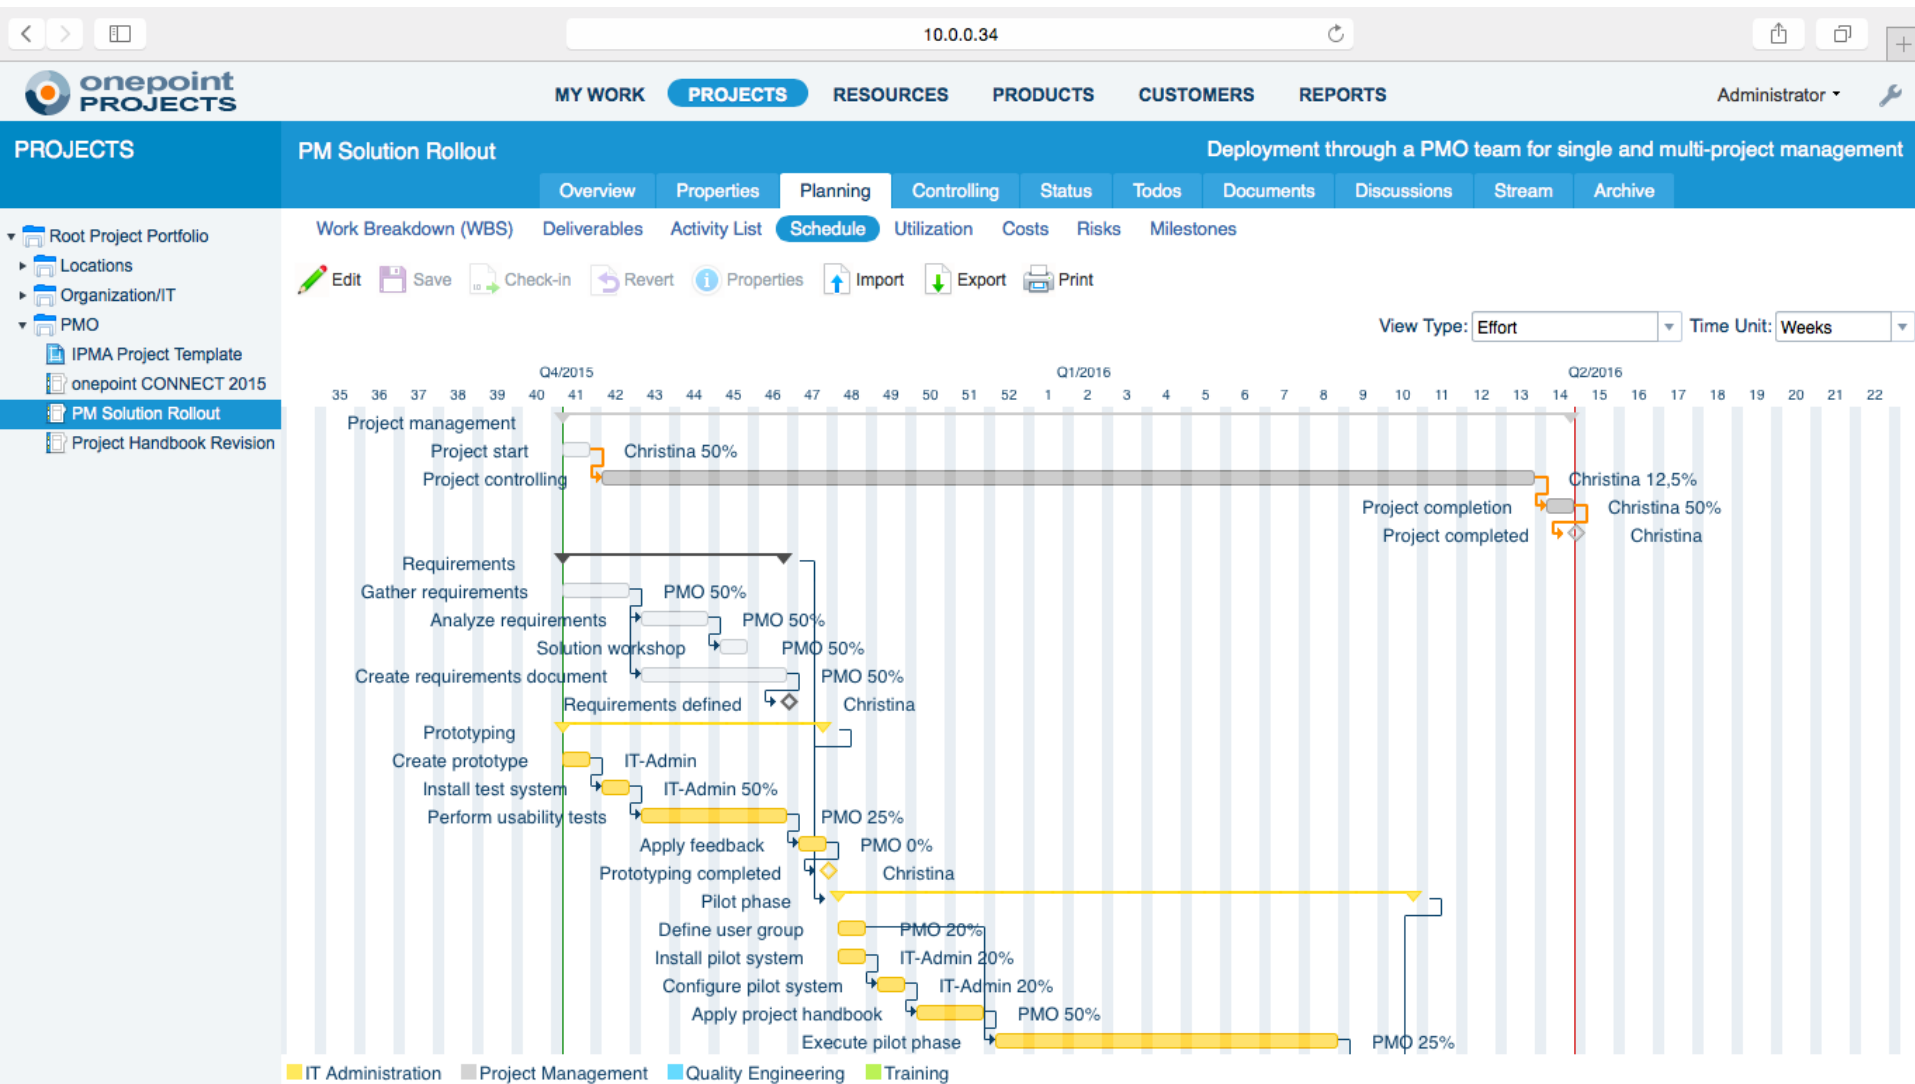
10.0.0.34

onepoint PROJECTS

MY WORK PROJECTS RESOURCES PRODUCTS CUSTOMERS REPORTS

Administrator

PROJECTS

PM Solution Rollout

Deployment through a PMO team for single and multi-project management

Overview Properties Planning Controlling Status Todos Documents Discussions Stream Archive

Root Project Portfolio
Locations
Organization/IT
PMO
IPMA Project Template
onepoint CONNECT 2015
PM Solution Rollout
Project Handbook Revision

Work Breakdown (WBS) Deliverables Activity List Schedule Utilization Costs Risks Milestones

Edit Save Check-in Revert Properties Import Export Print

View Type: Effort Time Unit: Weeks

Q4/2015 Q1/2016 Q2/2016

35 36 37 38 39 40 41 42 43 44 45 46 47 48 49 50 51 52 1 2 3 4 5 6 7 8 9 10 11 12 13 14 15 16 17 18 19 20 21 22

Project management
Project start Christina 50%
Project controlling Christina 12,5%
Project completion Christina 50%
Project completed Christina
Requirements
Gather requirements PMO 50%
Analyze requirements PMO 50%
Solution workshop PMO 50%
Create requirements document PMO 50%
Requirements defined Christina
Prototyping
Create prototype IT-Admin
Install test system IT-Admin 50%
Perform usability tests PMO 25%
Apply feedback PMO 0%
Prototyping completed Christina
Pilot phase
Define user group PMO 20%
Install pilot system IT-Admin 20%
Configure pilot system IT-Admin 20%
Apply project handbook PMO 50%
Execute pilot phase PMO 25%

IT Administration Project Management Quality Engineering Training